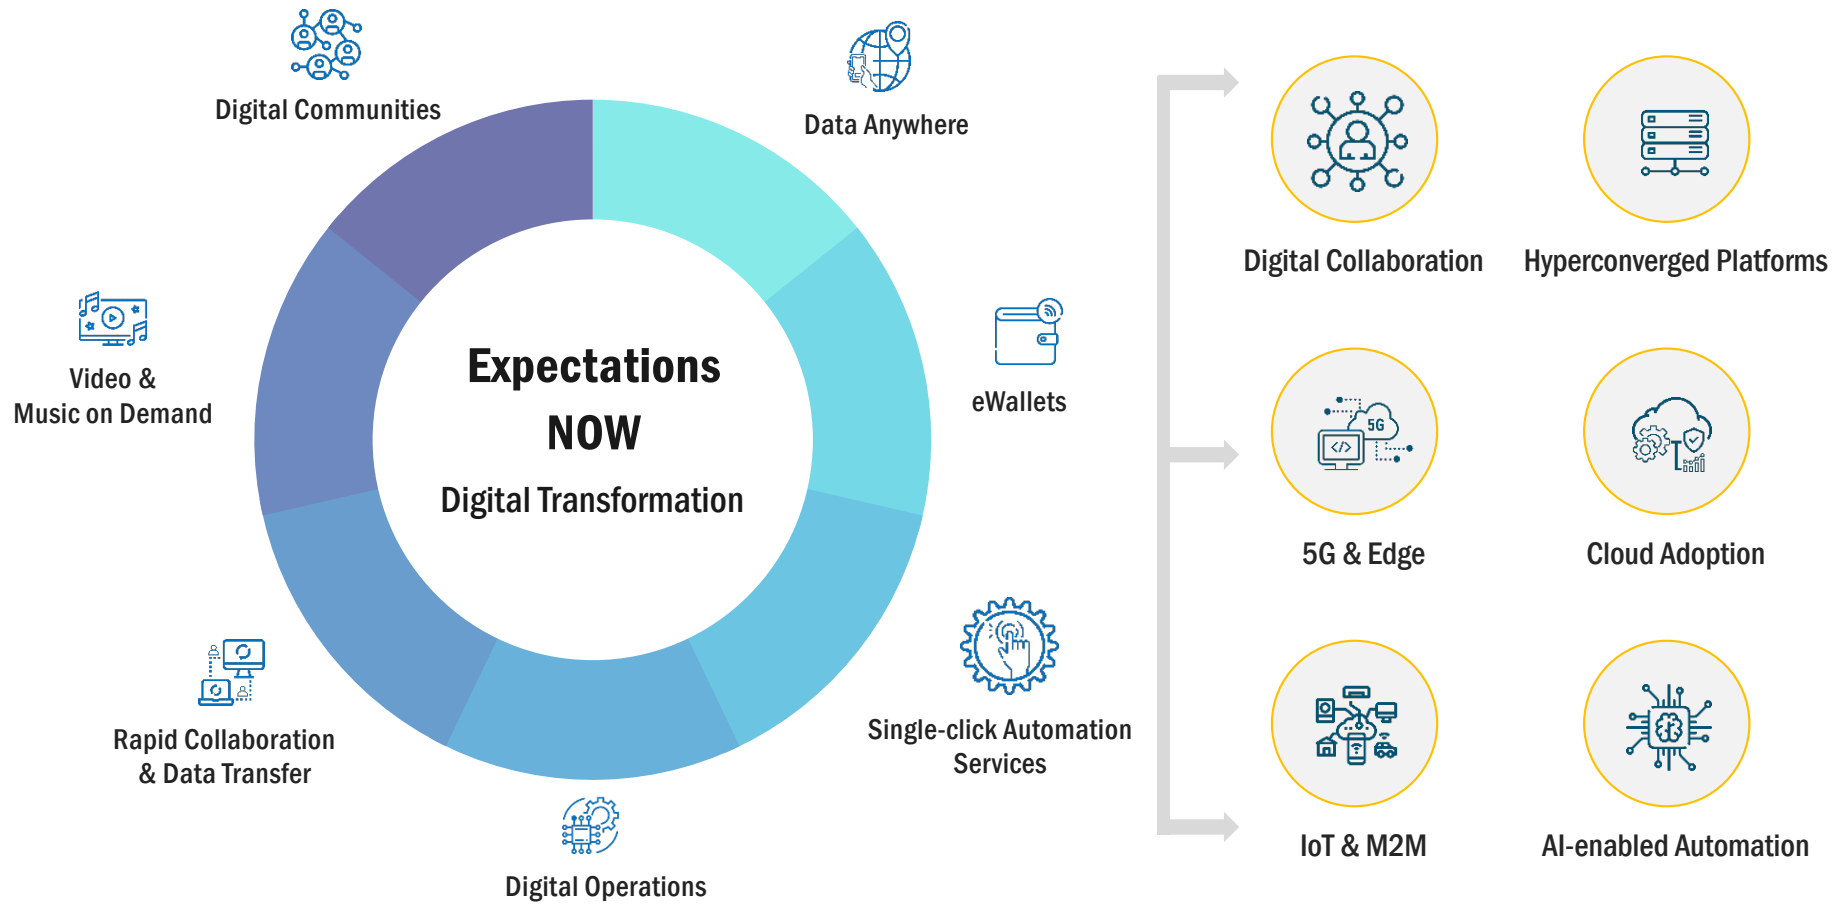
Digital Communities

Data Anywhere

Video & Music on Demand

Expectations NOW

Digital Transformation

eWallets

Rapid Collaboration & Data Transfer

Single-click Automation Services

Digital Operations

Digital Collaboration

Hyperconverged Platforms

5G

5G & Edge

Cloud Adoption

IoT & M2M

AI-enabled Automation